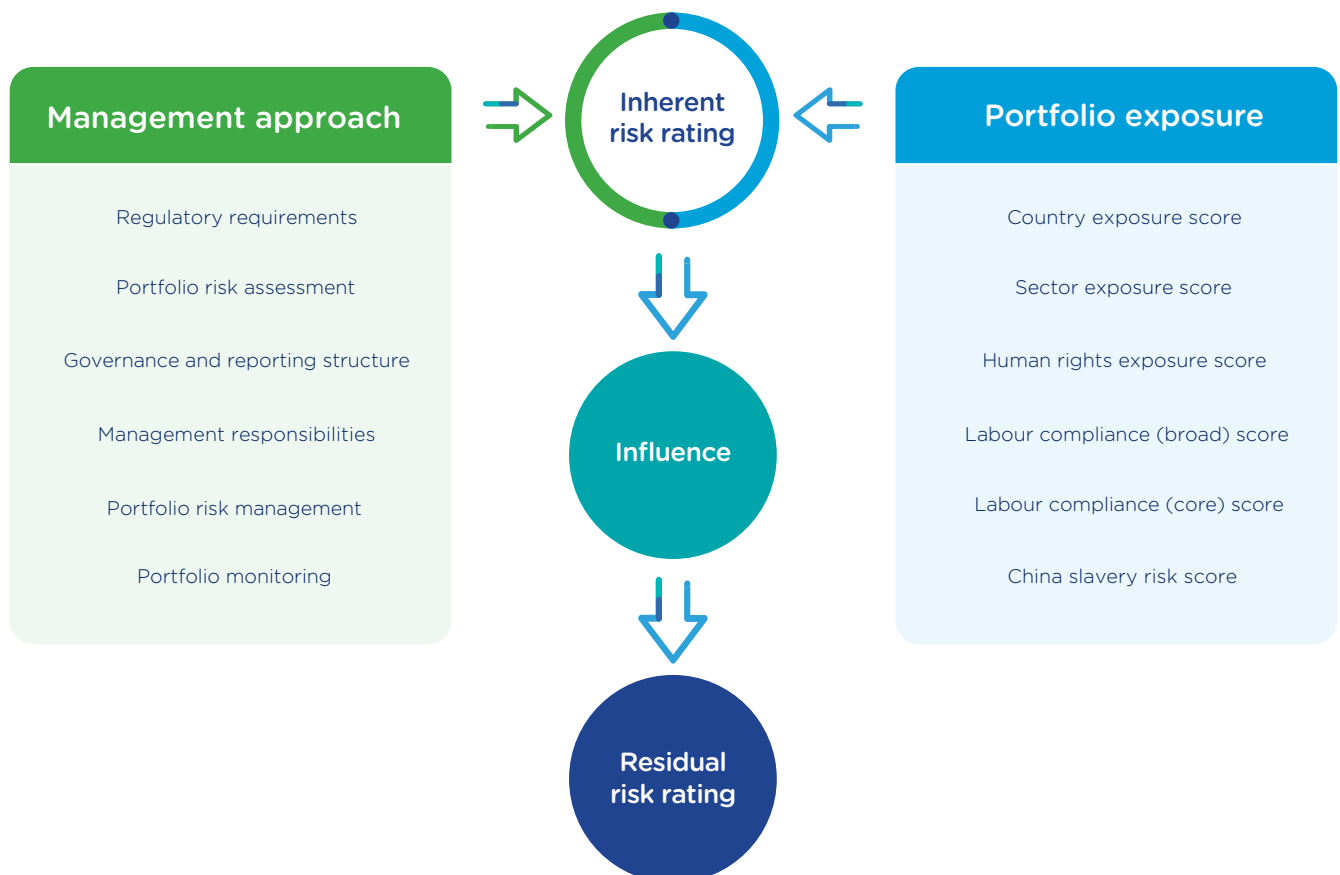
Management approach

Regulatory requirements

Portfolio risk assessment

Governance and reporting structure

Management responsibilities

Portfolio risk management

Portfolio monitoring

Inherent risk rating

Influence

Residual risk rating

Portfolio exposure

Country exposure score

Sector exposure score

Human rights exposure score

Labour compliance (broad) score

Labour compliance (core) score

China slavery risk score